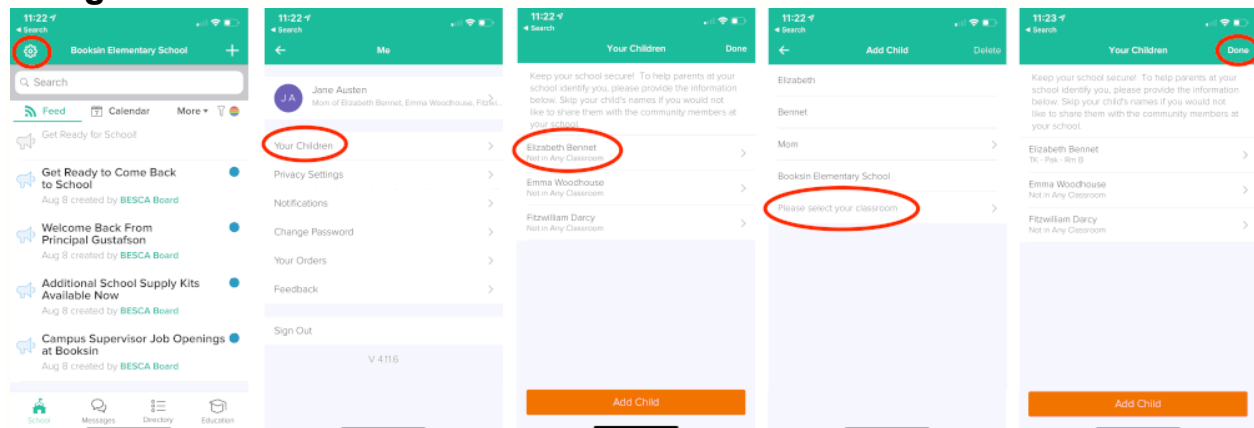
11:22
◂ Search
Booksin Elementary School
+
Search
Feed
Calendar
More
Get Ready for School
Get Ready to Come Back to School
Aug 8 created by BESCA Board
Welcome Back From Principal Gustafson
Aug 8 created by BESCA Board
Additional School Supply Kits Available Now
Aug 8 created by BESCA Board
Campus Supervisor Job Openings at Booksin
Aug 8 created by BESCA Board
School
Messages
Directory
Education

11:22
◂ Search
←
Me
JA
Jane Austen
Mom of Elizabeth Bennet, Emma Woodhouse, Fitzwi
Your Children
Privacy Settings
Notifications
Change Password
Your Orders
Feedback
Sign Out
V 4.11.6

11:22
◂ Search
Your Children
Done
Keep your school secure! To help parents at your school identify you, please provide the information below. Skip your child's names if you would not like to share them with the community members at your school.
Elizabeth Bennet
Not in Any Classroom
Emma Woodhouse
Not in Any Classroom
Fitzwilliam Darcy
Not in Any Classroom
Add Child

11:22
◂ Search
←
Add Child
Delete
Elizabeth
Bennet
Mom
Booksin Elementary School
Please select your classroom

11:23
◂ Search
Your Children
Done
Keep your school secure! To help parents at your school identify you, please provide the information below. Skip your child's names if you would not like to share them with the community members at your school.
Elizabeth Bennet
TK - Psk - Rm B
Emma Woodhouse
Not in Any Classroom
Fitzwilliam Darcy
Not in Any Classroom
Add Child